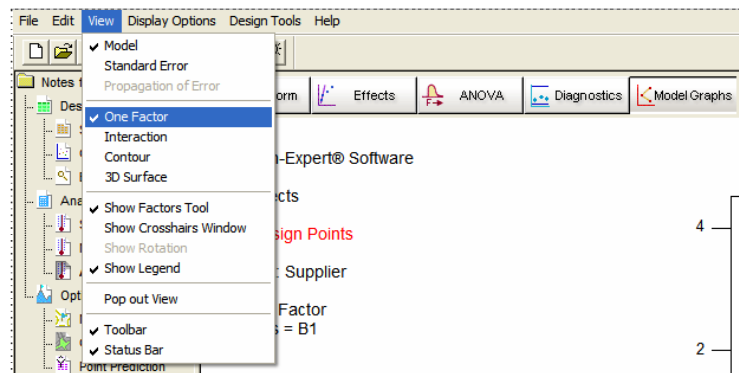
File Edit View Display Options Design Tools Help

✔ Model
Standard Error
Propagation of Error

✔ One Factor
Interaction
Contour
3D Surface

✔ Show Factors Tool
Show Crosshairs Window
Show Rotation
✔ Show Legend

Pop out View

✔ Toolbar
✔ Status Bar

Notes f
Des
Ana
Opt
Point Prediction

orm
Effects
ANOVA
Diagnostics
Model Graphs

n-Expert® Software

ects

sign Points

: Supplier

Factor
s = B1

4

2